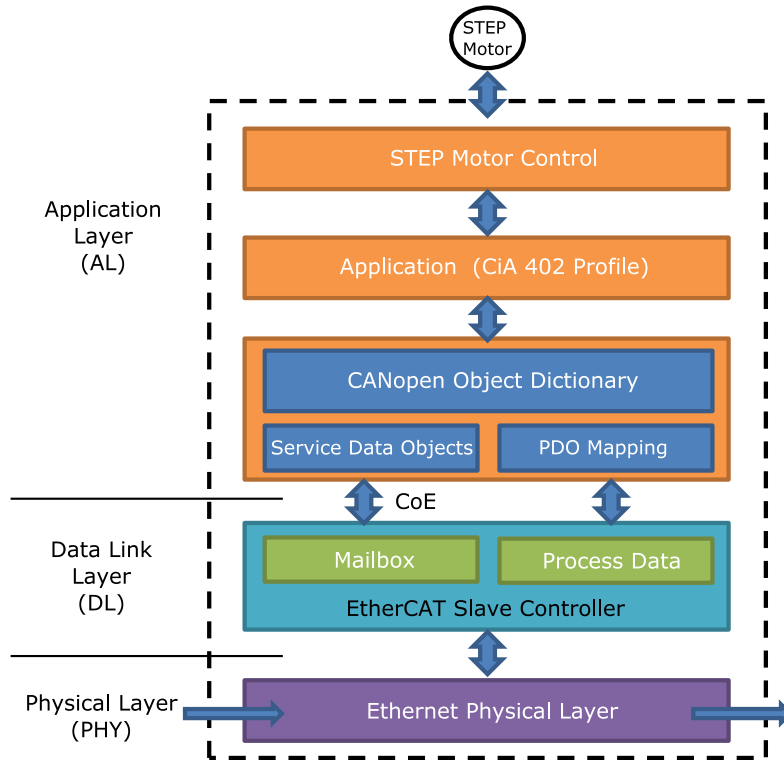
STEP Motor

STEP Motor Control

Application Layer (AL)

Application (CiA 402 Profile)

CANopen Object Dictionary

Service Data Objects

PDO Mapping

CoE

Data Link Layer (DL)

Mailbox

Process Data

EtherCAT Slave Controller

Physical Layer (PHY)

Ethernet Physical Layer